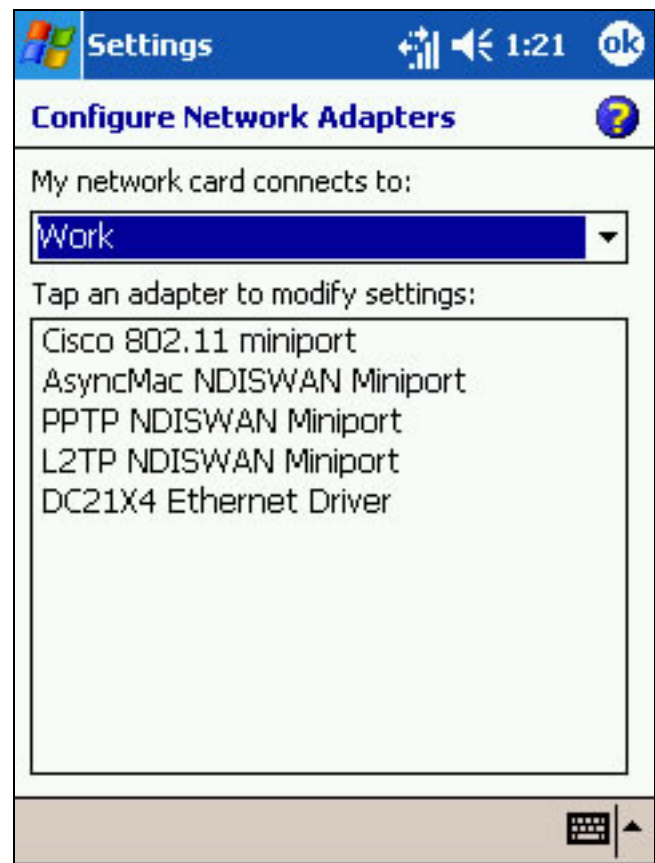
Settings 1:21 ok

Configure Network Adapters

My network card connects to:

Work

Tap an adapter to modify settings:

Cisco 802.11 miniport
AsyncMac NDISWAN Miniport
PPTP NDISWAN Miniport
L2TP NDISWAN Miniport
DC21X4 Ethernet Driver